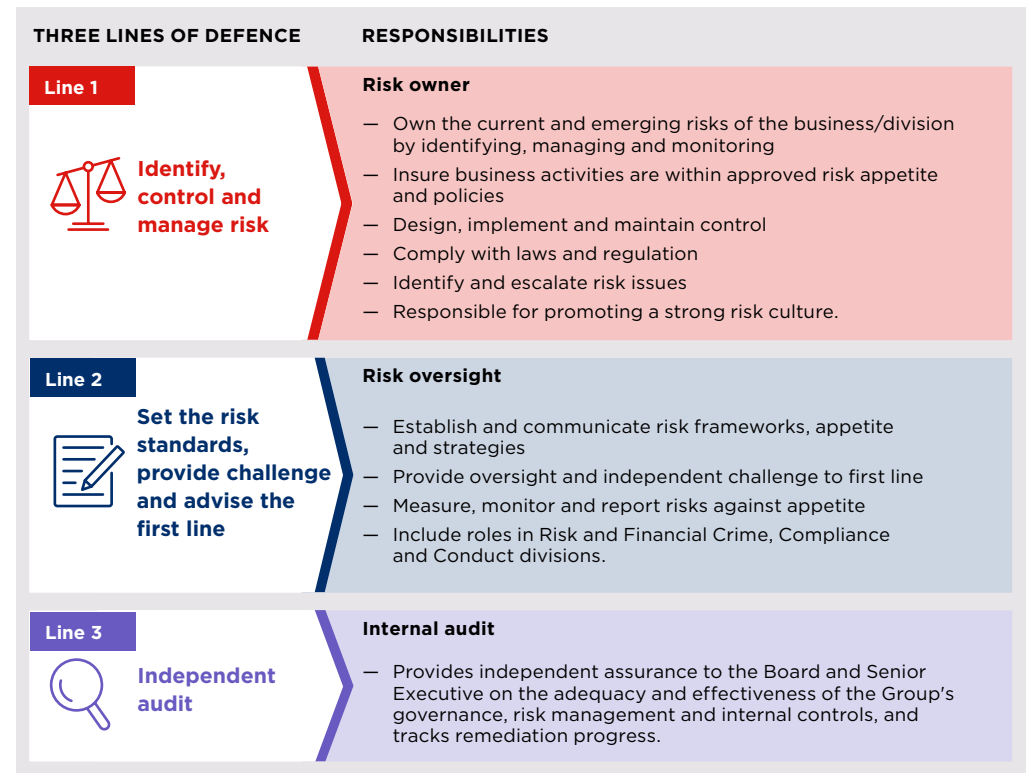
THREE LINES OF DEFENCE

RESPONSIBILITIES

Line 1

Identify, control and manage risk

Risk owner

— Own the current and emerging risks of the business/division by identifying, managing and monitoring
— Insure business activities are within approved risk appetite and policies
— Design, implement and maintain control
— Comply with laws and regulation
— Identify and escalate risk issues
— Responsible for promoting a strong risk culture.

Line 2

Set the risk standards, provide challenge and advise the first line

Risk oversight

— Establish and communicate risk frameworks, appetite and strategies
— Provide oversight and independent challenge to first line
— Measure, monitor and report risks against appetite
— Include roles in Risk and Financial Crime, Compliance and Conduct divisions.

Line 3

Independent audit

Internal audit

— Provides independent assurance to the Board and Senior Executive on the adequacy and effectiveness of the Group's governance, risk management and internal controls, and tracks remediation progress.